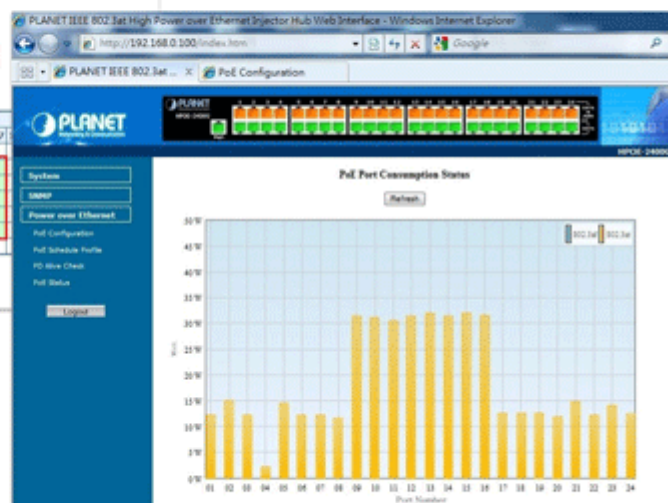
PLANET IEEE 802.3at High Power over Ethernet Injector Hub Web Interface - Windows Internet Explorer

http://192.168.0.100/index.htm

Google

PLANET IEEE 802.3at ...

PoE Configuration

PLANET Networking & Communication

PLANET

HPOE-2400G

System

SNMP

Power over Ethernet

PoE Configuration

PoE Schedule Profile

PD Alive Check

PoE Status

Logout

PoE Port Consumption Status

Refresh

802.3af 802.3at

50 W
45 W
40 W
35 W
30 W
25 W
20 W
15 W
10 W
5 W
0 W

Watt

01 02 03 04 05 06 07 08 09 10 11 12 13 14 15 16 17 18 19 20 21 22 23 24

Port Number